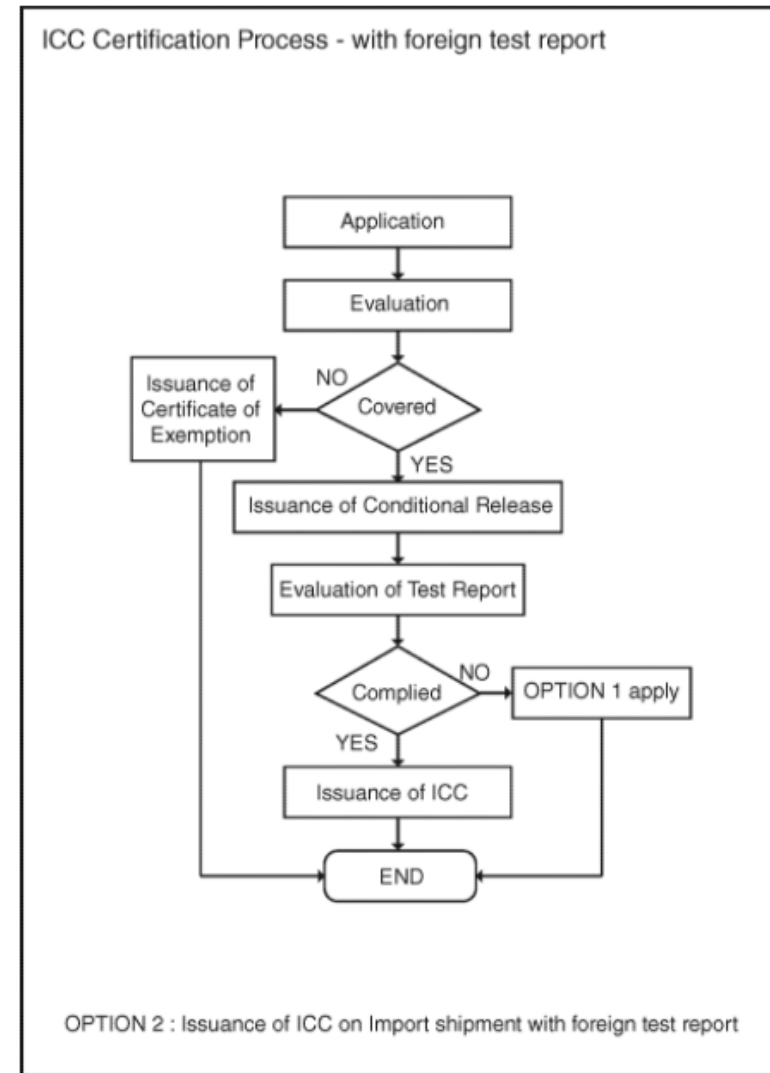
ICC Certification Process - with foreign test report

Application

Evaluation

NO

Issuance of Certificate of Exemption

Covered

YES

Issuance of Conditional Release

Evaluation of Test Report

Complied

NO

OPTION 1 apply

YES

Issuance of ICC

END

OPTION 2 : Issuance of ICC on Import shipment with foreign test report